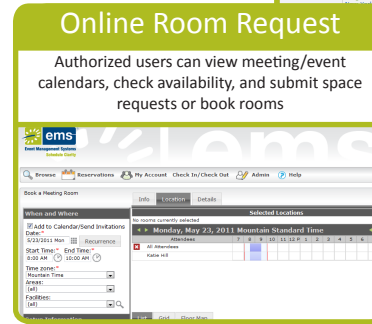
Online Room Request

Authorized users can view meeting/event calendars, check availability, and submit space requests or book rooms

ems
Event Management Systems
Schedule Clarity

Browse Reservations My Account Check In/Check Out Admin Help

Book a Meeting Room

Info Location Details

When and Where

Add to Calendar/Send Invitations
Date:*
5/23/2011 Mon Recurrence
Start Time:* End Time:*
8:00 AM 10:00 AM
Time zone:*
Mountain Time
Areas:
(all)
Facilities:
(all)

Selected Locations
No rooms currently selected
Monday, May 23, 2011 Mountain Standard Time

| Attendee | 7 | 8 | 9 | 10 | 11 | 12 P | 1 | 2 | 3 | 4 | 5 | 6 |
|---|---|---|---|---|---|---|---|---|---|---|---|---|
| All Attendees | | | | | | | | | | | | |
| Katie Hill | | | | | | | | | | | | |

List Grid Floor Map